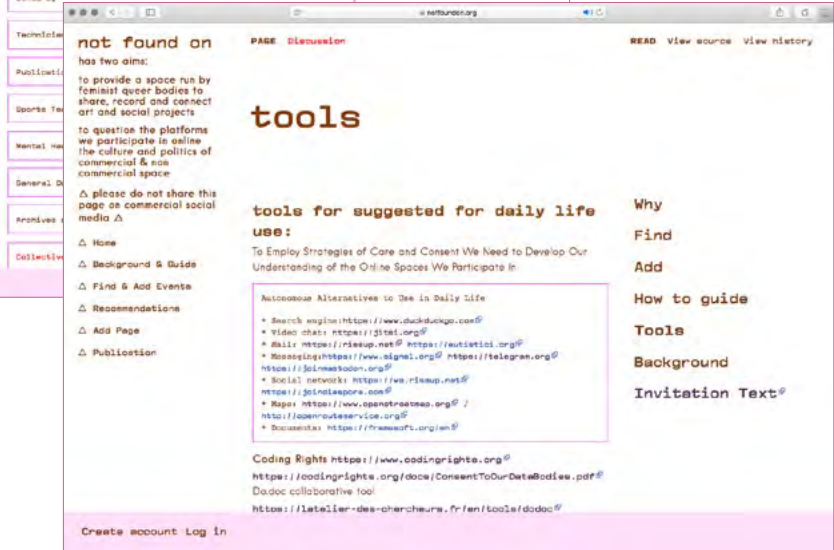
Technica
Publicatio
Sports Te
Mental He
General D
Archives
Collective

notfound.org

not found on
has two aims:

to provide a space run by feminist queer bodies to share, record and connect art and social projects

to question the platforms we participate in online the culture and politics of commercial & non commercial space

△ please do not share this page on commercial social media △

△ Home
△ Background & Guide
△ Find & Add Events
△ Recommendations
△ Add Page
△ Publication

PAGE Discussion

READ View source View history

tools

tools for suggested for daily life use:

To Employ Strategies of Care and Consent We Need to Develop Our Understanding of the Online Spaces We Participate In

Autonomous Alternatives to Use in Daily Life

* Search engine:https://www.duckduckgo.com
* Video chat: https://jitsi.org
* Mail: https://riseup.net https://autistici.org
* Messaging:https://www.signal.org https://telegram.org https://joinmastodon.org
* Social network: https://we.riseup.net https://joindiaspora.com
* Maps: https://www.openstreetmap.org / http://openrouteservice.org
* Documents: https://framasoft.org/en

Coding Rights https://www.codingrights.org
https://codingrights.org/docs/ConsentToOurDataBodies.pdf
Do.doc collaborative tool
https://latelier-des-chercheurs.fr/en/tools/dodoc

Why
Find
Add
How to guide
Tools
Background
Invitation Text

Create account Log in